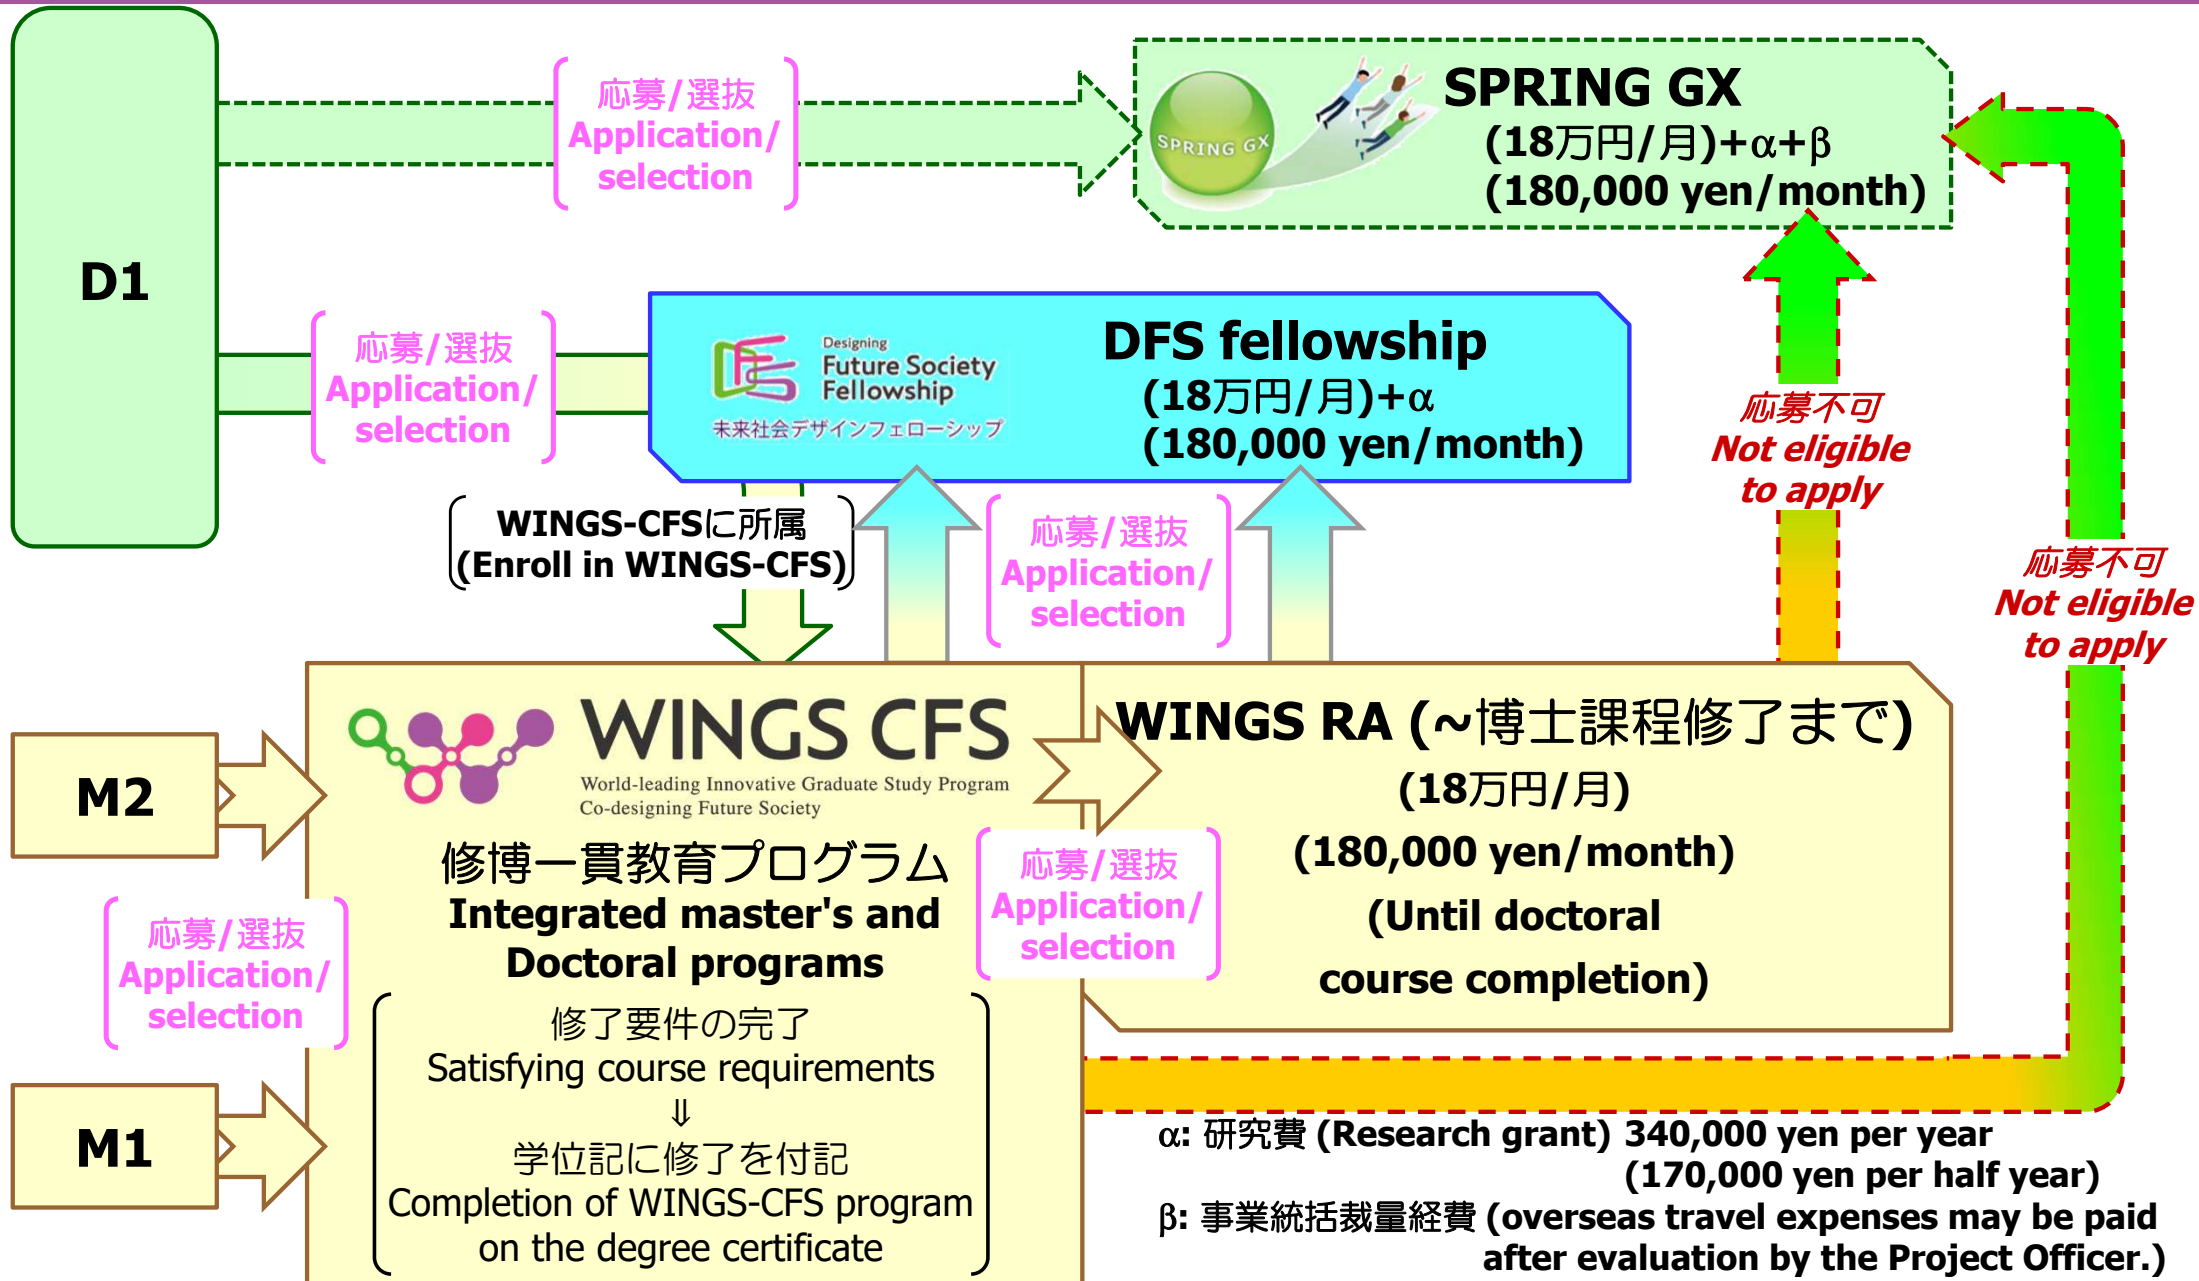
D1

応募/選抜
Application/
selection

SPRING GX
SPRING GX
(18万円/月)+α+β
(180,000 yen/month)

応募/選抜
Application/
selection

Designing
Future Society
Fellowship
未来社会デザインフェローシップ

DFS fellowship
(18万円/月)+α
(180,000 yen/month)

応募不可
Not eligible
to apply

WINGS-CFSに所属
(Enroll in WINGS-CFS)

応募/選抜
Application/
selection

応募不可
Not eligible
to apply

WINGS CFS
World-leading Innovative Graduate Study Program
Co-designing Future Society

WINGS RA (~博士課程修了まで)
(18万円/月)
(180,000 yen/month)
(Until doctoral
course completion)

M2

修博一貫教育プログラム
Integrated master's and
Doctoral programs

応募/選抜
Application/
selection

応募/選抜
Application/
selection

修了要件の完了
Satisfying course requirements
⇓
学位記に修了を付記
Completion of WINGS-CFS program
on the degree certificate

M1

α: 研究費 (Research grant) 340,000 yen per year
(170,000 yen per half year)
β: 事業統括裁量経費 (overseas travel expenses may be paid
after evaluation by the Project Officer.)